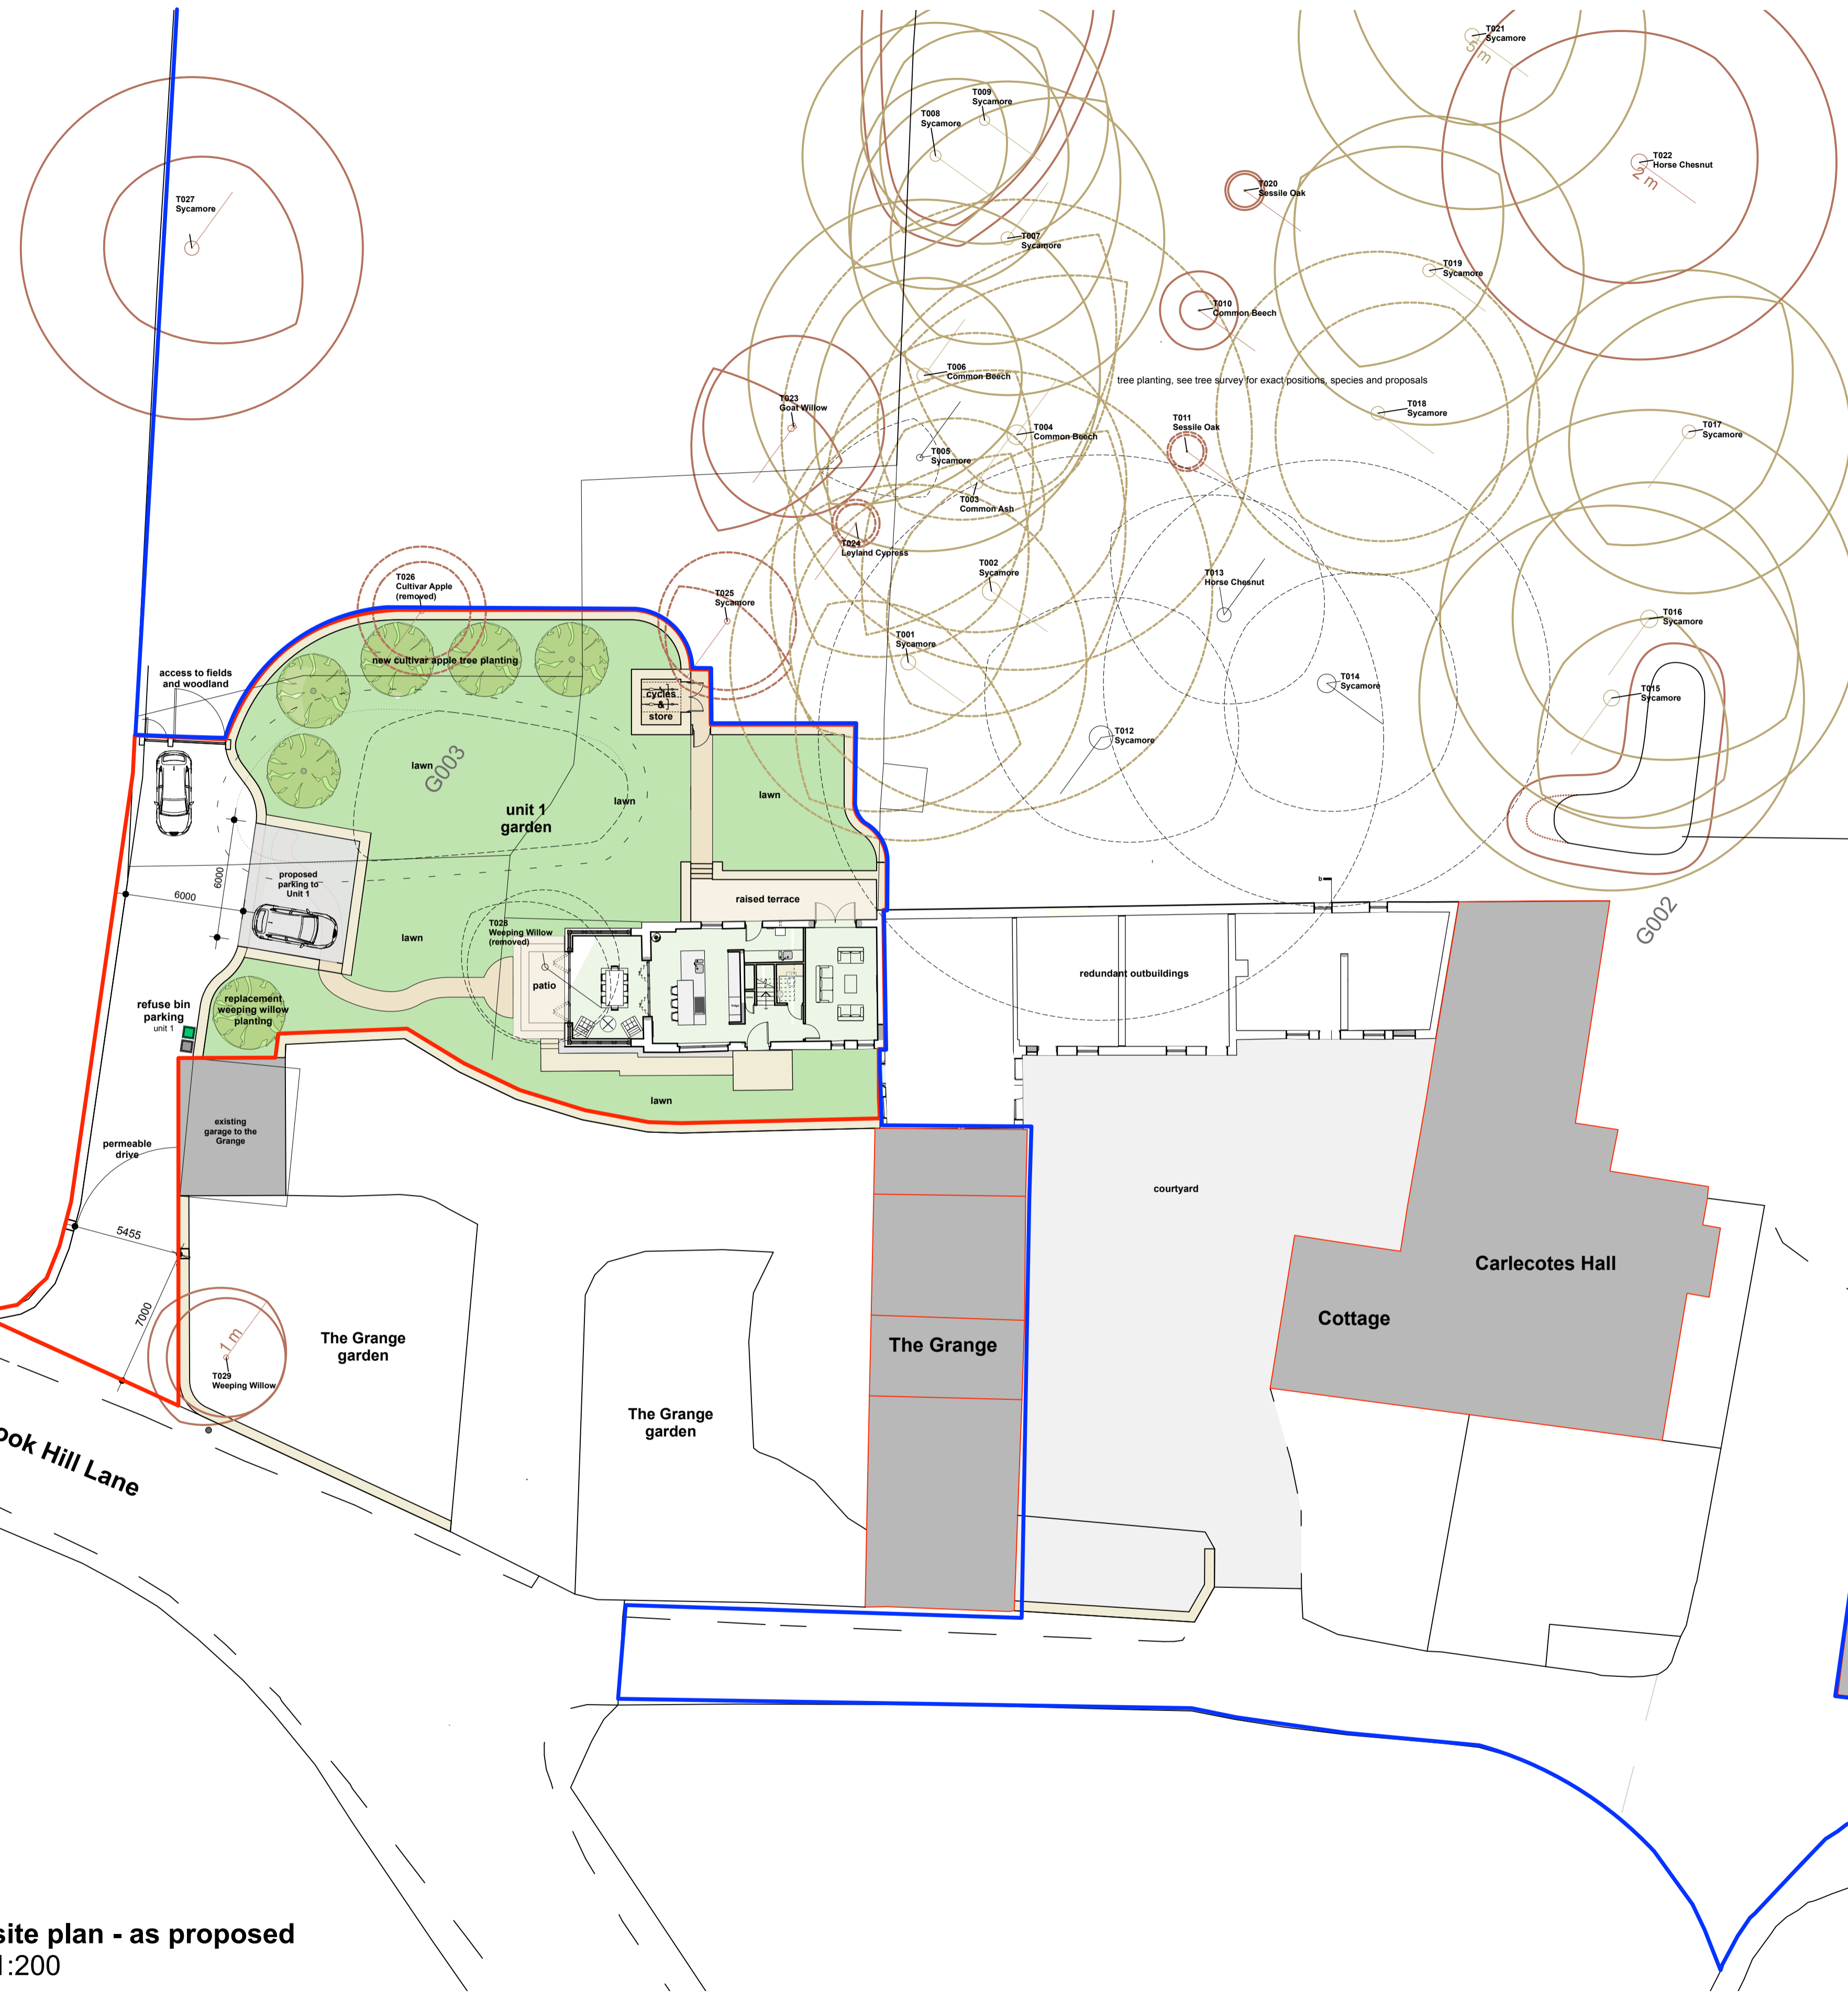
T021
Sycamore
5 m

T009
Sycamore

T008
Sycamore

T022
Horse Chesnut
2 m

T027
Sycamore

T020
Sessile Oak

T007
Sycamore

T019
Sycamore

T010
Common Beech

T006
Common Beech

tree planting, see tree survey for exact positions, species and proposals

T018
Sycamore

T023
Goat Willow

T011
Sessile Oak

T004
Common Beech

T017
Sycamore

T005
Sycamore

T003
Common Ash

T024
Leyland Cypress

T002
Sycamore

T013
Horse Chesnut

T026
Cultivar Apple
(removed)

T025
Sycamore

T016
Sycamore

new cultivar apple tree planting

T001
Sycamore

T014
Sycamore

T015
Sycamore

access to fields
and woodland

cycles
&
store

T012
Sycamore

lawn

G003

lawn

lawn

unit 1
garden

6000

proposed
parking to
Unit 1

6000

raised terrace

G002

lawn

T028
Weeping Willow
(removed)

redundant outbuildings

patio

refuse bin
parking
unit 1

replacement
weeping willow
planting

lawn

existing
garage to the
Grange

permeable
drive

courtyard

5455

Carlecotes Hall

7000

Cottage

The Grange
garden

1 m

The Grange

T029
Weeping Willow

The Grange
garden

ok Hill Lane

site plan - as proposed
1:200